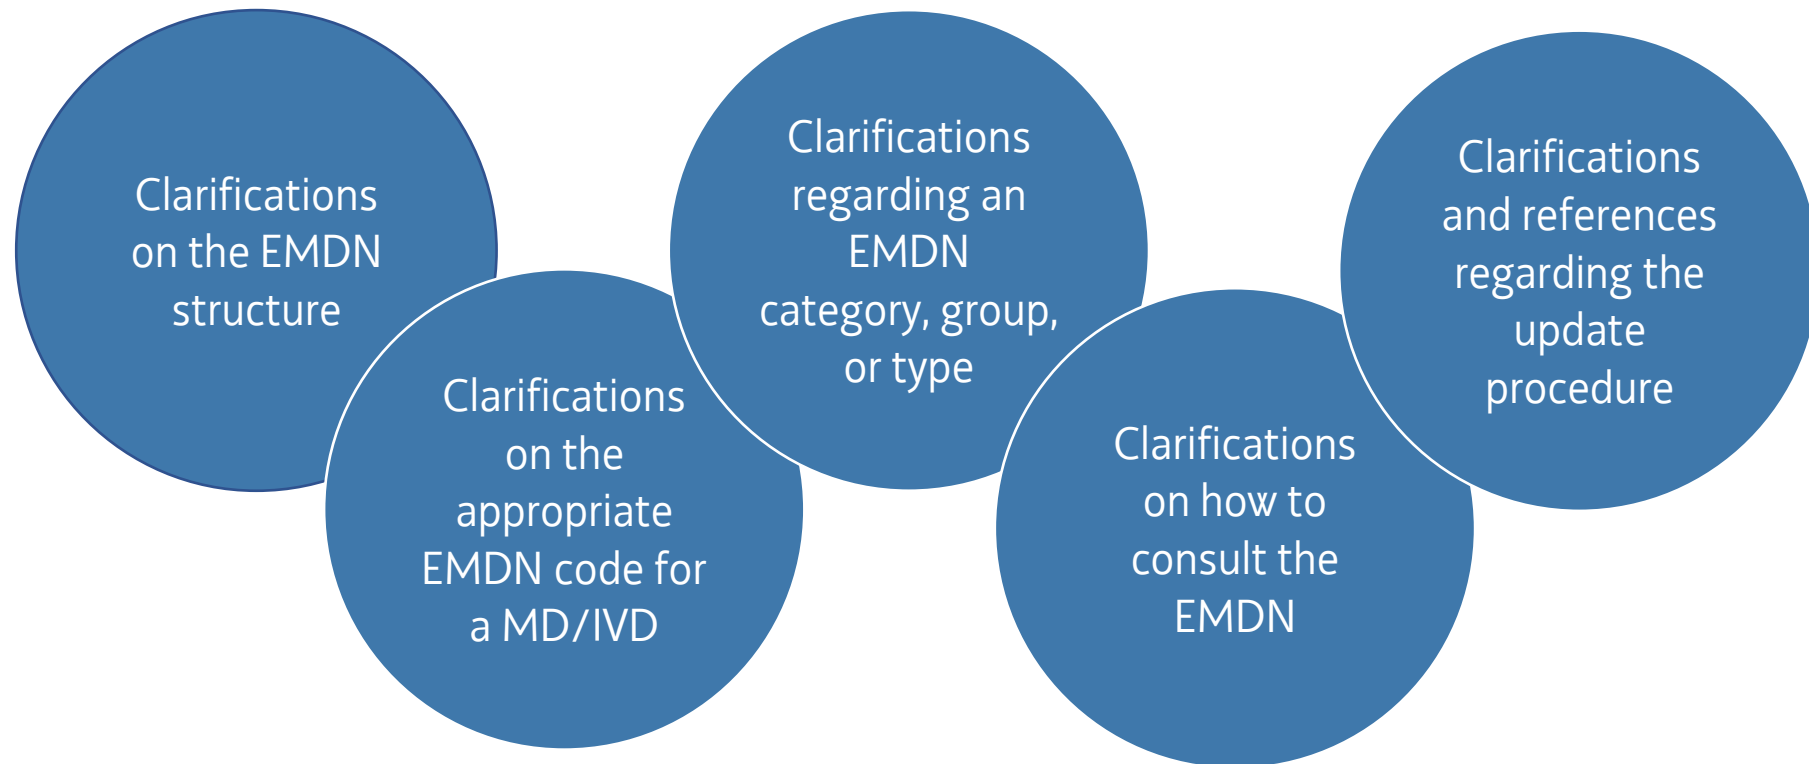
Clarifications on the EMDN structure

Clarifications on the appropriate EMDN code for a MD/IVD

Clarifications regarding an EMDN category, group, or type

Clarifications on how to consult the EMDN

Clarifications and references regarding the update procedure